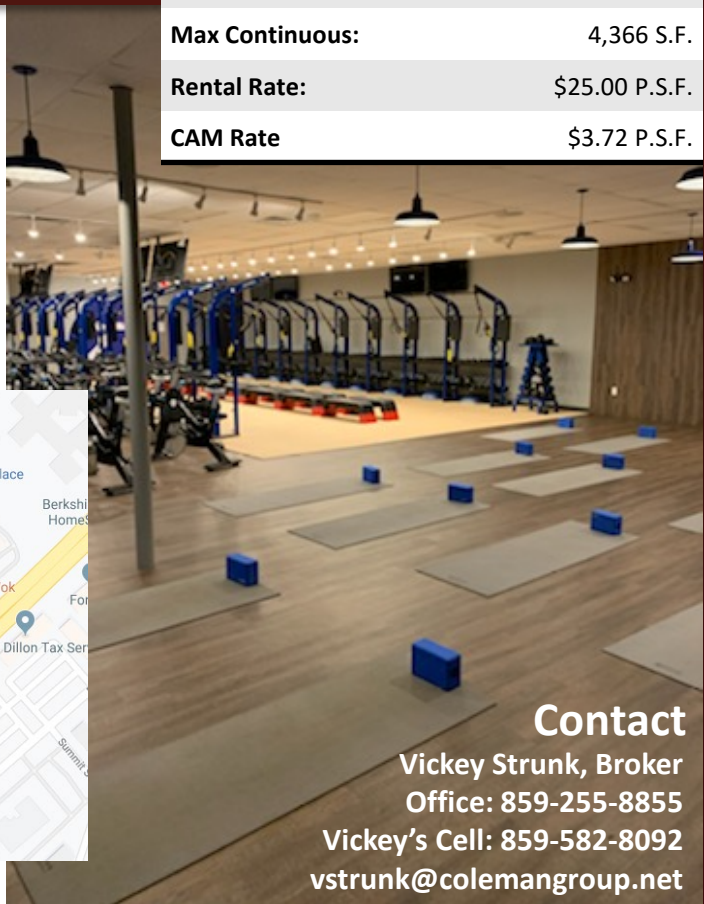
| Max Continuous: | 4,366 S.F. |
|---|---|
| Rental Rate: | \$25.00 P.S.F. |
| CAM Rate | \$3.72 P.S.F. |

lace

Berkshi Home

ok

For

Dillon Tax Ser

Summit

Contact
Vickey Strunk, Broker
Office: 859-255-8855
Vickey's Cell: 859-582-8092
vstrunk@colemangroup.net